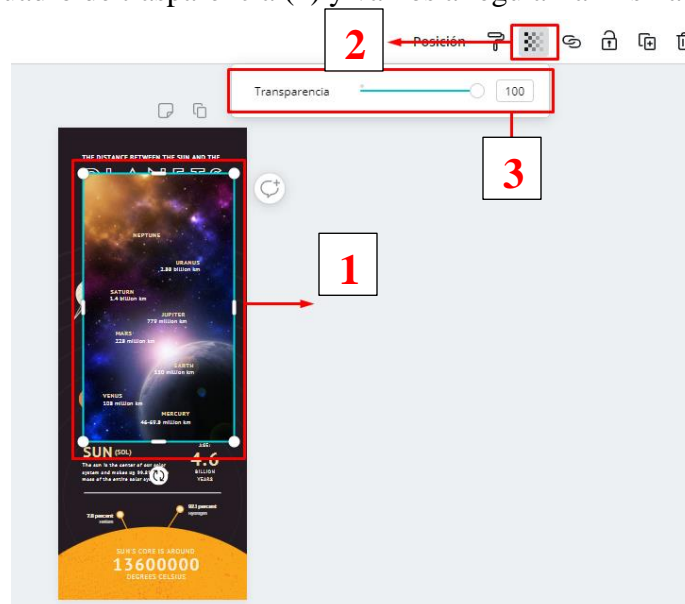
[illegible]

Posición

Transparencia 100

2

3

1

THE DISTANCE BETWEEN THE SUN AND THE

NEPTUNE

URANUS
2.88 billion km

SATURN
1.4 billion km

JUPITER
778 million km

MARS
228 million km

EARTH
150 million km

VENUS
108 million km

MERCURY
46-69.8 million km

SUN (SOL)

4.6
BILLION
YEARS

The sun is the center of our solar system and makes up 99.8 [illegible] mass of the entire solar sys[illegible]

SUN'S CORE IS AROUND
13600000
DEGREES CELSIUS